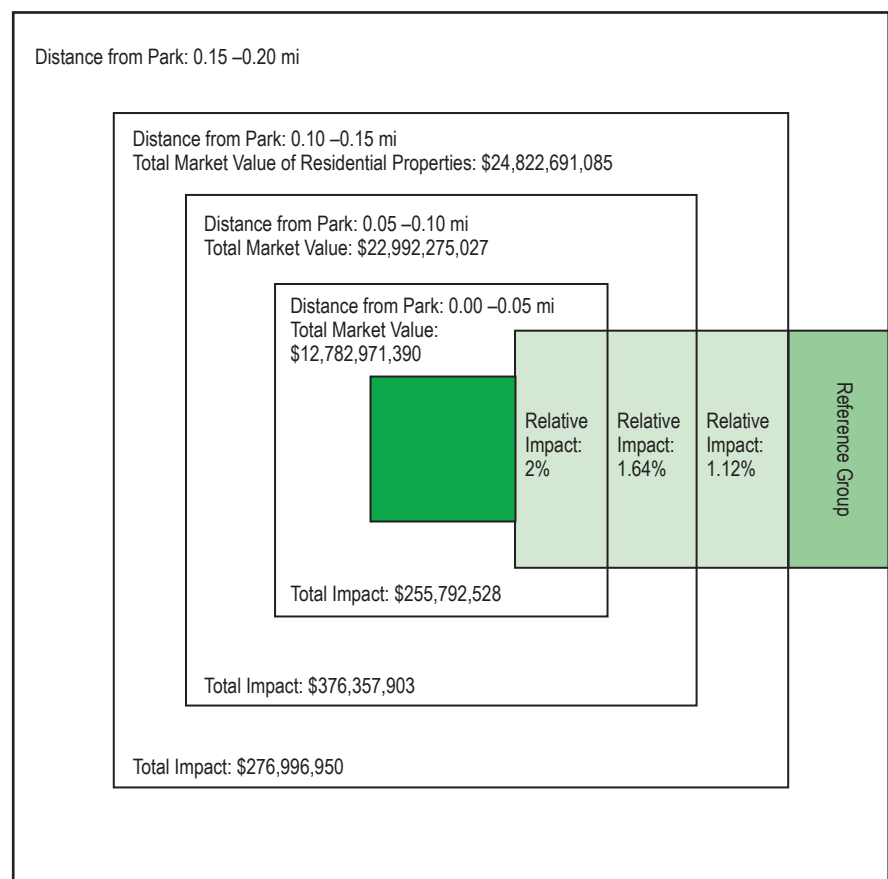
Distance from Park: 0.15 –0.20 mi

Distance from Park: 0.10 –0.15 mi
Total Market Value of Residential Properties: $24,822,691,085

Distance from Park: 0.05 –0.10 mi
Total Market Value: $22,992,275,027

Distance from Park: 0.00 –0.05 mi
Total Market Value:
$12,782,971,390

Relative Impact: 2%

Relative Impact: 1.64%

Relative Impact: 1.12%

Reference Group

Total Impact: $255,792,528

Total Impact: $376,357,903

Total Impact: $276,996,950